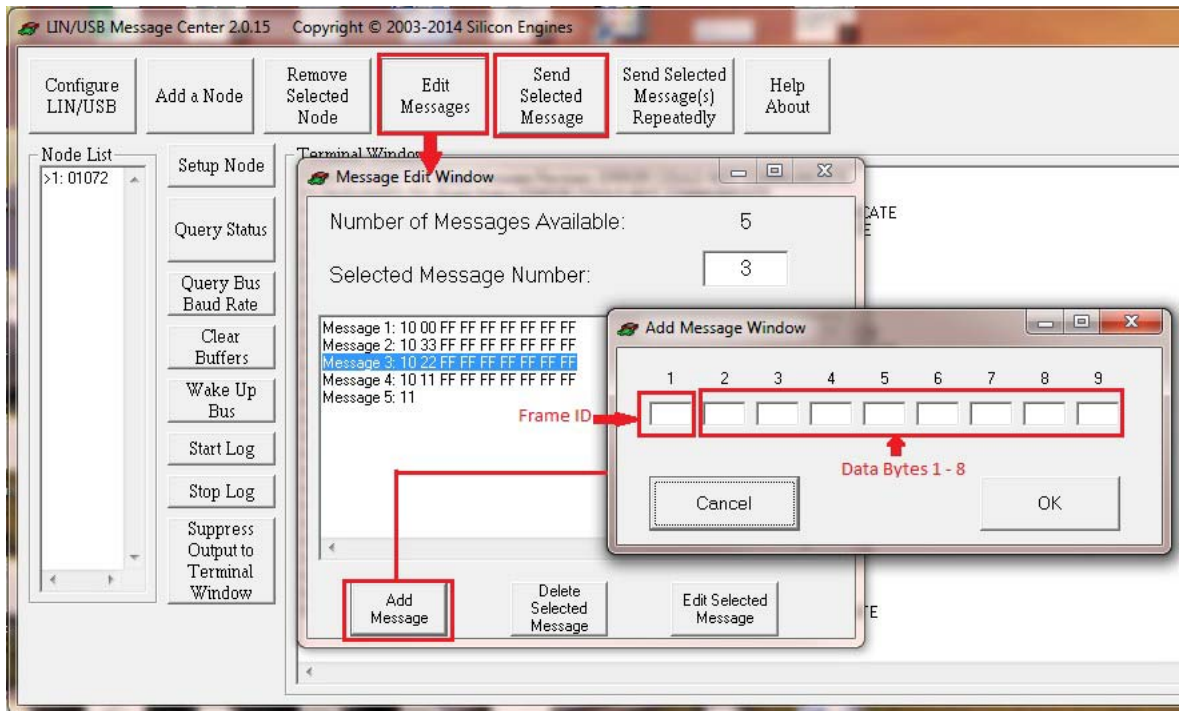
LIN/USB Message Center 2.0.15 Copyright © 2003-2014 Silicon Engines

Configure LIN/USB

Add a Node

Remove Selected Node

Edit Messages

Send Selected Message

Send Selected Message(s) Repeatedly

Help About

Node List

>1: 01072

Setup Node

Query Status

Query Bus Baud Rate

Clear Buffers

Wake Up Bus

Start Log

Stop Log

Suppress Output to Terminal Window

Terminal Window

Message Edit Window

Number of Messages Available: 5

Selected Message Number: 3

Message 1: 10 00 FF FF FF FF FF FF FF
Message 2: 10 33 FF FF FF FF FF FF FF
Message 3: 10 22 FF FF FF FF FF FF FF
Message 4: 10 11 FF FF FF FF FF FF FF
Message 5: 11

Add Message

Delete Selected Message

Edit Selected Message

CATE
E

E

Add Message Window

1 2 3 4 5 6 7 8 9

Frame ID

Data Bytes 1 - 8

Cancel

OK